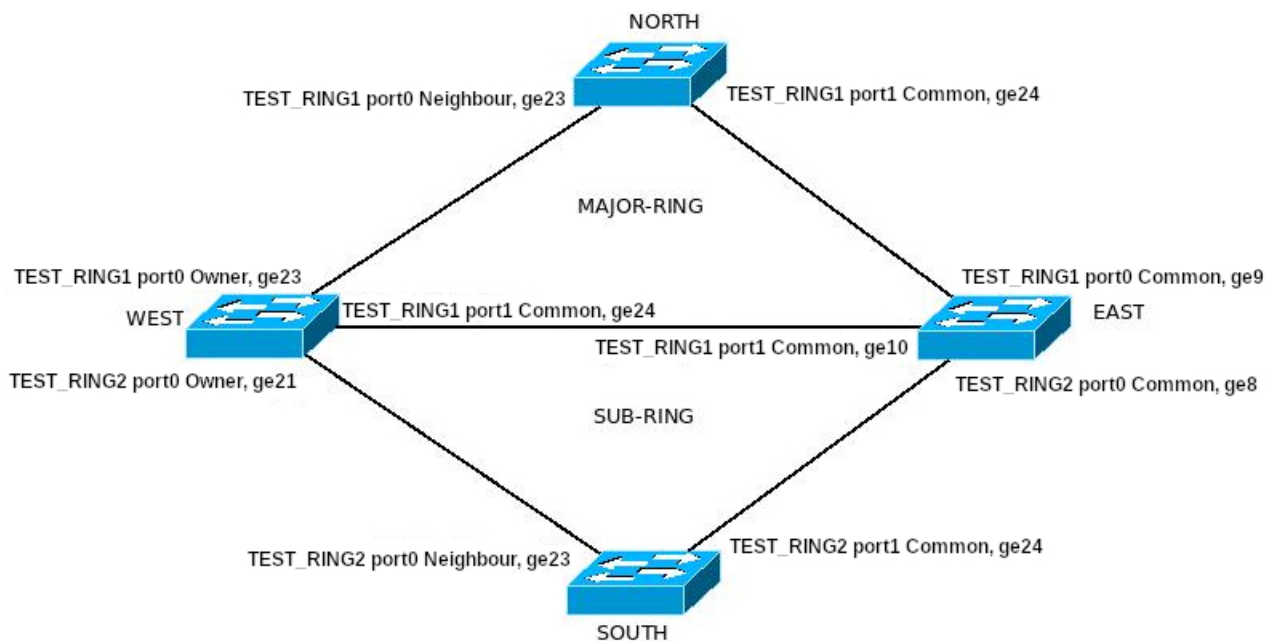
NORTH

TEST_RING1 port0 Neighbour, ge23

TEST_RING1 port1 Common, ge24

MAJOR-RING

TEST_RING1 port0 Owner, ge23

TEST_RING1 port0 Common, ge9

WEST

TEST_RING1 port1 Common, ge24

EAST

TEST_RING1 port1 Common, ge10

TEST_RING2 port0 Owner, ge21

TEST_RING2 port0 Common, ge8

SUB-RING

TEST_RING2 port0 Neighbour, ge23

TEST_RING2 port1 Common, ge24

SOUTH